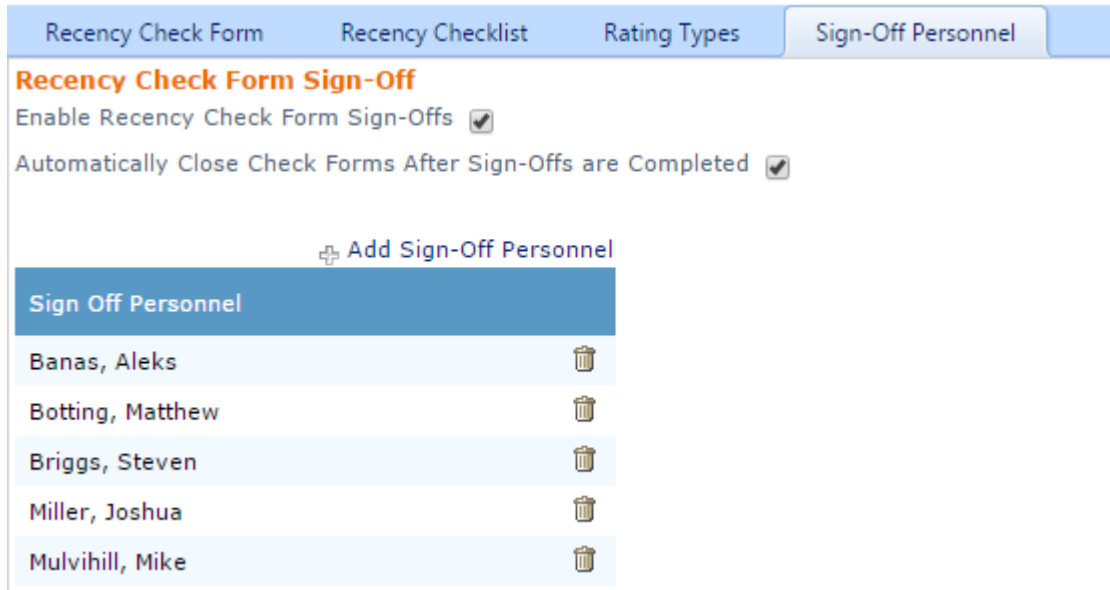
Recency Check Form | Recency Checklist | Rating Types | Sign-Off Personnel

Recency Check Form Sign-Off

Enable Recency Check Form Sign-Offs

Automatically Close Check Forms After Sign-Offs are Completed

Add Sign-Off Personnel

| Sign Off Personnel |
|---|
| Banas, Aleks |
| Botting, Matthew |
| Briggs, Steven |
| Miller, Joshua |
| Mulvihill, Mike |